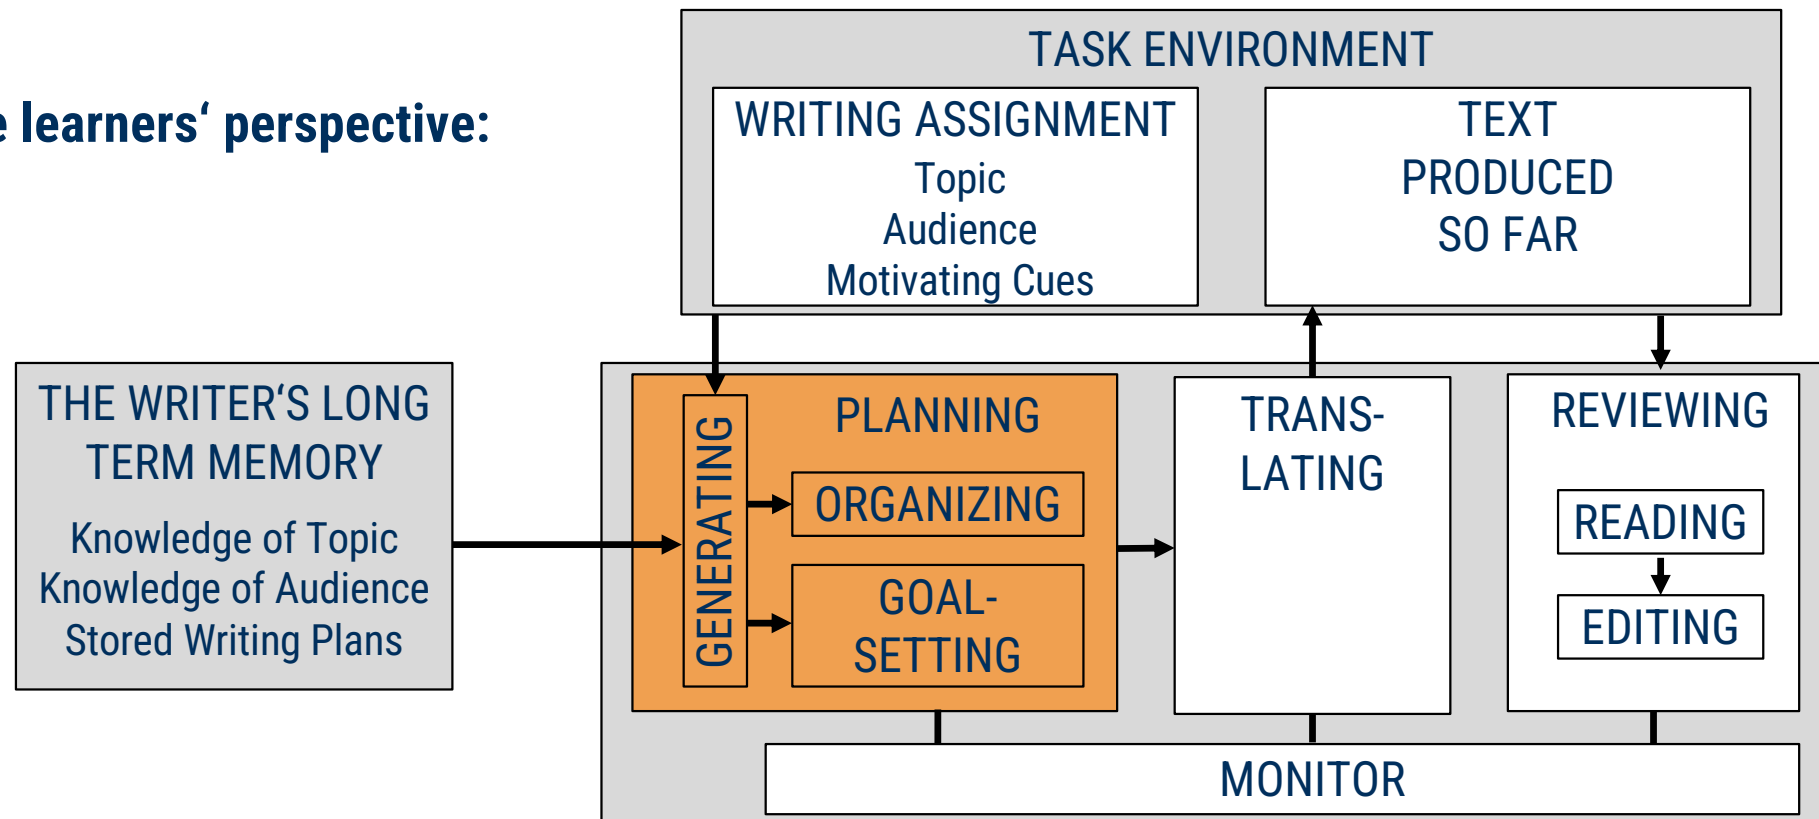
e learners‘ perspective:

TASK ENVIRONMENT

WRITING ASSIGNMENT
Topic
Audience
Motivating Cues

TEXT PRODUCED SO FAR

THE WRITER‘S LONG TERM MEMORY
Knowledge of Topic
Knowledge of Audience
Stored Writing Plans

PLANNING

GENERATING

ORGANIZING

GOAL-SETTING

TRANSLATING

REVIEWING

READING

EDITING

MONITOR